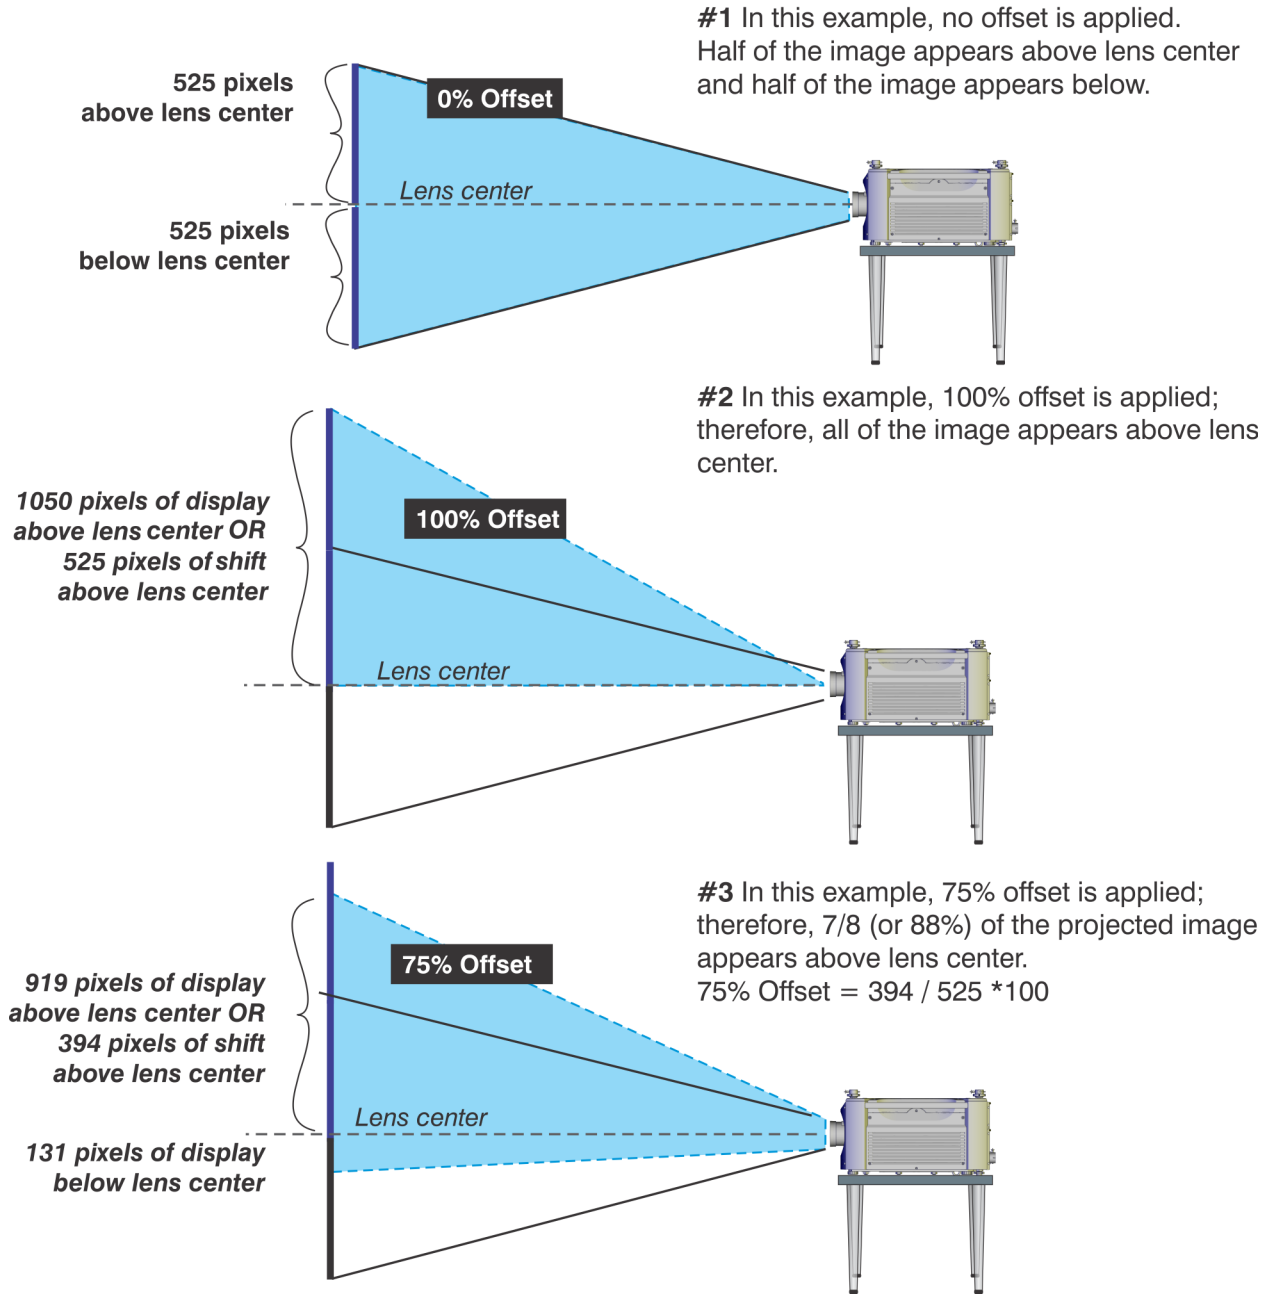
#1 In this example, no offset is applied. Half of the image appears above lens center and half of the image appears below.

525 pixels
above lens center

0% Offset

Lens center

525 pixels
below lens center

#2 In this example, 100% offset is applied; therefore, all of the image appears above lens center.

1050 pixels of display above lens center OR 525 pixels of shift above lens center

100% Offset

Lens center

#3 In this example, 75% offset is applied; therefore, 7/8 (or 88%) of the projected image appears above lens center.
75% Offset = 394 / 525 *100

919 pixels of display above lens center OR 394 pixels of shift above lens center

75% Offset

Lens center

131 pixels of display below lens center